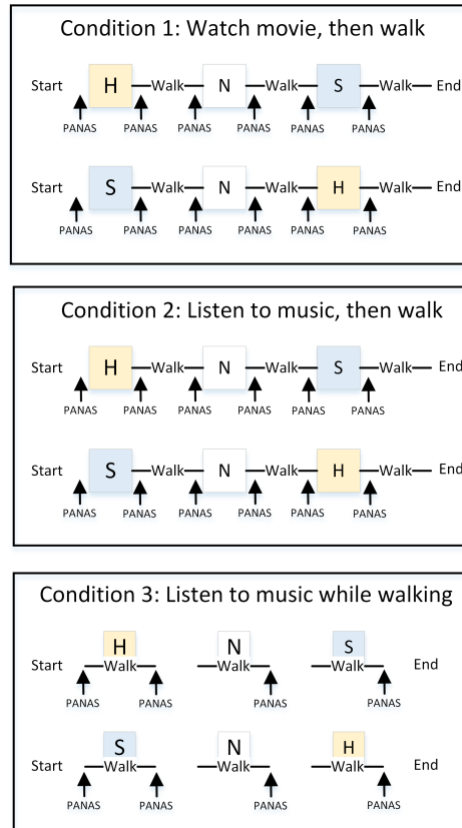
Condition 1: Watch movie, then walk

Start H Walk N Walk S Walk End
PANAS PANAS PANAS PANAS PANAS PANAS

Start S Walk N Walk H Walk End
PANAS PANAS PANAS PANAS PANAS PANAS

Condition 2: Listen to music, then walk

Start H Walk N Walk S Walk End
PANAS PANAS PANAS PANAS PANAS PANAS

Start S Walk N Walk H Walk End
PANAS PANAS PANAS PANAS PANAS PANAS

Condition 3: Listen to music while walking

H N S
Start Walk Walk Walk End
PANAS PANAS PANAS PANAS

S N H
Start Walk Walk Walk End
PANAS PANAS PANAS PANAS